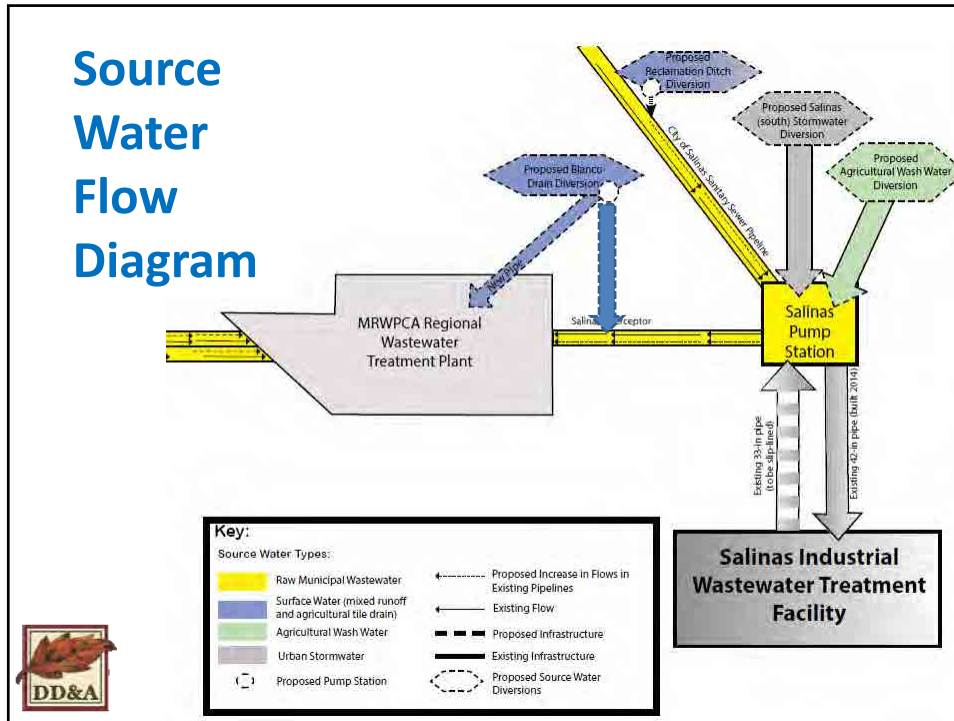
Source Water Flow Diagram

Proposed Reclamation Ditch Diversion

Proposed Salinas (south) Stormwater Diversion

Proposed Agricultural Wash Water Diversion

Proposed Blanco Drain Diversion

City of Salinas Sanitary Sewer Pipeline

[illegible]

MRWPCA Regional Wastewater Treatment Plant

Salinas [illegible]ceptor

Salinas Pump Station

Existing 33-in pipe (to be slip-lined)

Existing 42-in pipe (built 2014)

Salinas Industrial Wastewater Treatment Facility

Key:
Source Water Types:
Raw Municipal Wastewater
Surface Water (mixed runoff and agricultural tile drain)
Agricultural Wash Water
Urban Stormwater
Proposed Pump Station
Proposed Increase in Flows in Existing Pipelines
Existing Flow
Proposed Infrastructure
Existing Infrastructure
Proposed Source Water Diversions

DD&A